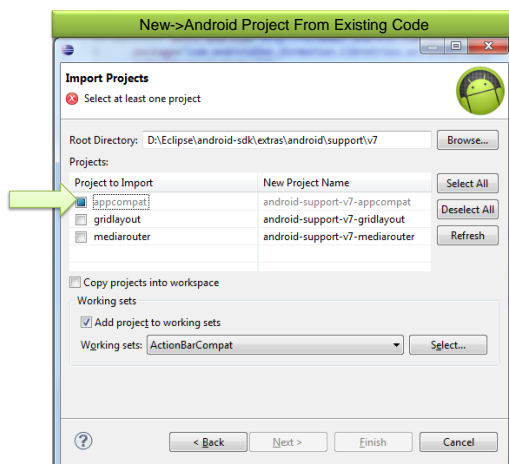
New->Android Project From Existing Code

Import Projects

Select at least one project

Root Directory: D:\Eclipse\android-sdk\extras\android\support\v7

Browse...

Projects:

| Project to Import | New Project Name |
|---|---|
| appcompat | android-support-v7-appcompat |
| gridlayout | android-support-v7-gridlayout |
| mediarouter | android-support-v7-mediarouter |

Select All

Deselect All

Refresh

Copy projects into workspace

Working sets

Add project to working sets

Working sets: ActionBarCompat

Select...

< Back

Next >

Finish

Cancel